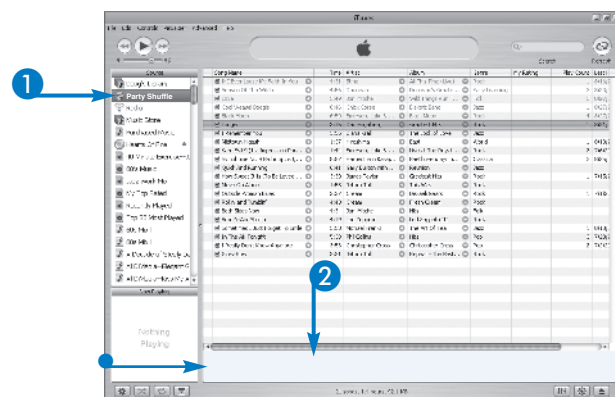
iTunes

File Edit Controls Visualizer Advanced Help

Search

Source

Party Shuffle

Music Store

60's Music

My Top Rated

Recently Played

Top 25 Most Played

Song Name

Time

Artist

Album

Genre

My Rating

Play Count

Nothing Playing

1

2